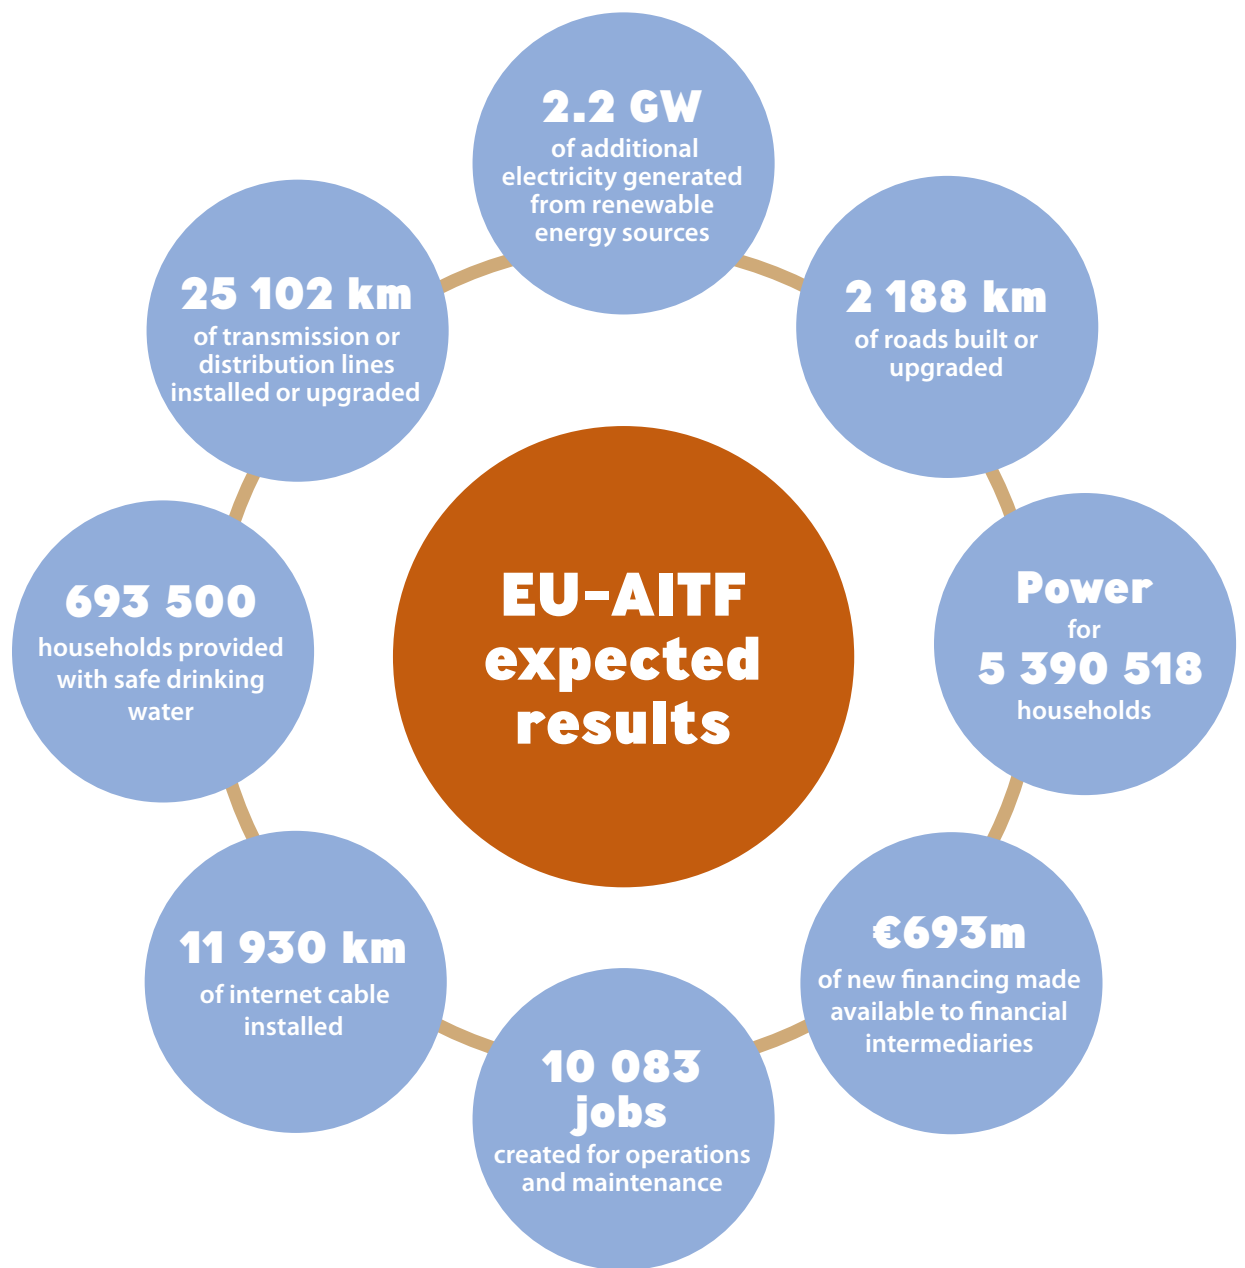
EU-AITF expected results

2.2 GW
of additional electricity generated from renewable energy sources

2 188 km
of roads built or upgraded

Power
for
5 390 518
households

€693m
of new financing made available to financial intermediaries

10 083
jobs
created for operations and maintenance

11 930 km
of internet cable installed

693 500
households provided with safe drinking water

25 102 km
of transmission or distribution lines installed or upgraded